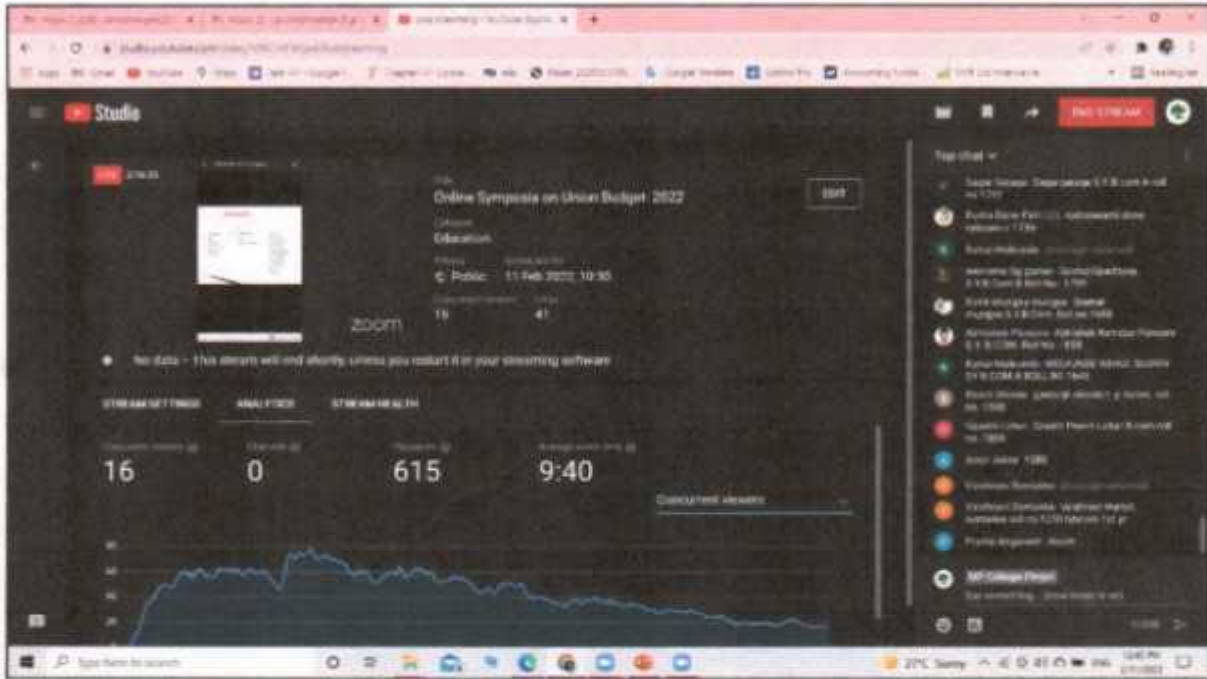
Studio

END STREAM

Top chat

Online Symposia on Union Budget 2022

Education

Public 11 Feb 2022 10:30

16 41

zoom

No data – This stream will end shortly, unless you restart it in your streaming software

STREAM SETTINGS ANALYTICS STREAM HEALTH

16 0 615 9:40

Concurrent viewers

EDIT

Type here to search

27°C Sunny